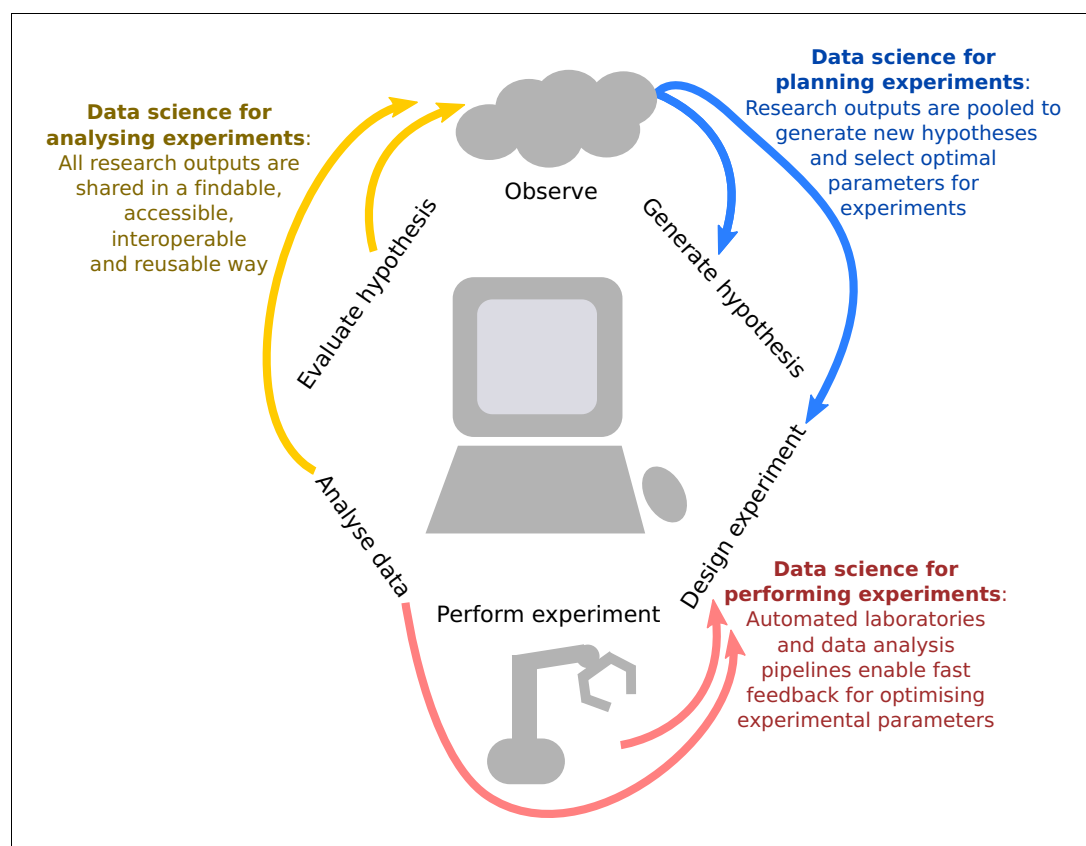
Data science for analysing experiments: All research outputs are shared in a findable, accessible, interoperable and reusable way

Data science for planning experiments: Research outputs are pooled to generate new hypotheses and select optimal parameters for experiments

Observe

Generate hypothesis

Design experiment

Perform experiment

Analyse data

Evaluate hypothesis

Data science for performing experiments: Automated laboratories and data analysis pipelines enable fast feedback for optimising experimental parameters